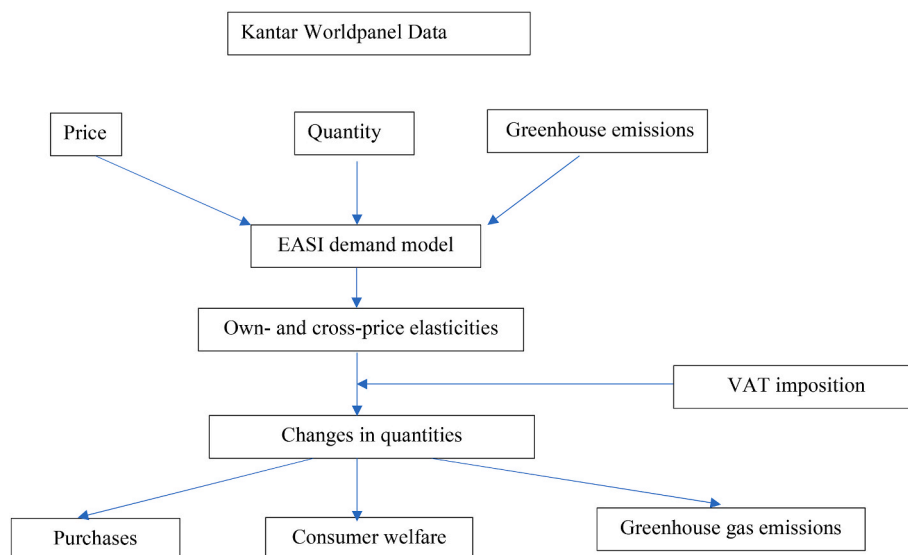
Kantar Worldpanel Data

Price

Quantity

Greenhouse emissions

EASI demand model

Own- and cross-price elasticities

VAT imposition

Changes in quantities

Purchases

Consumer welfare

Greenhouse gas emissions